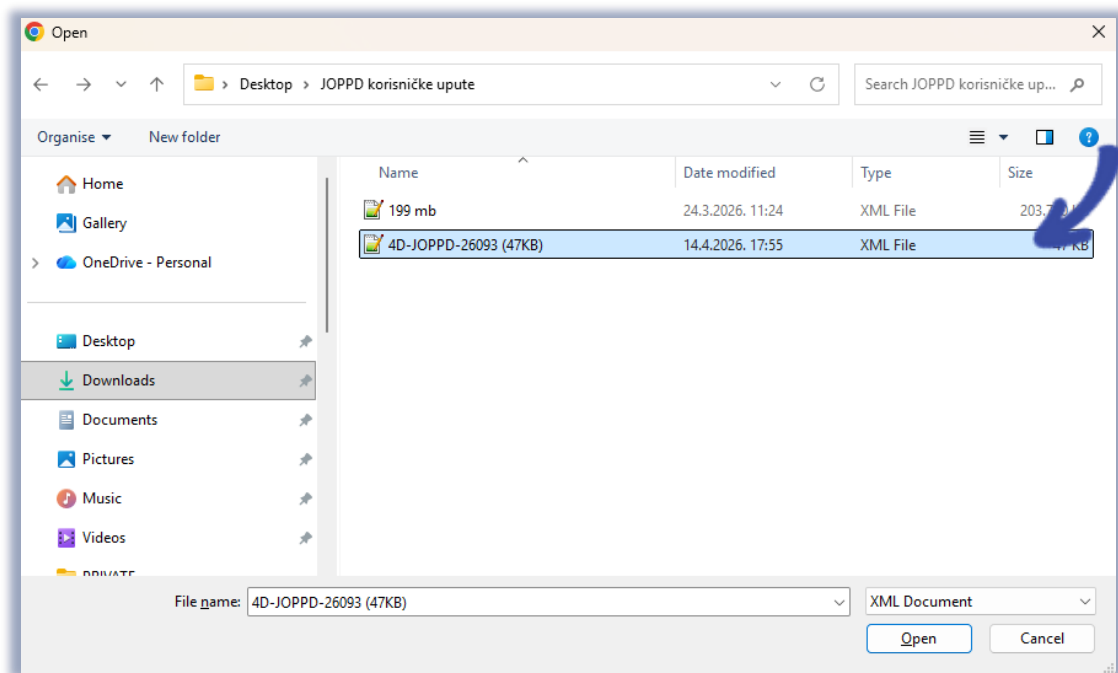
Open

Desktop > JOPPD korisničke upute

Search JOPPD korisničke up...

Organise ▾ New folder

Home
Gallery
OneDrive - Personal

Desktop
Downloads
Documents
Pictures
Music
Videos
PRIVATE

| Name | Date modified | Type | Size |
|---|---|---|---|
| 199 mb | 24.3.2026. 11:24 | XML File | 203.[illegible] |
| 4D-JOPPD-26093 (47KB) | 14.4.2026. 17:55 | XML File | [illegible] KB |

File name: 4D-JOPPD-26093 (47KB)

XML Document

Open

Cancel